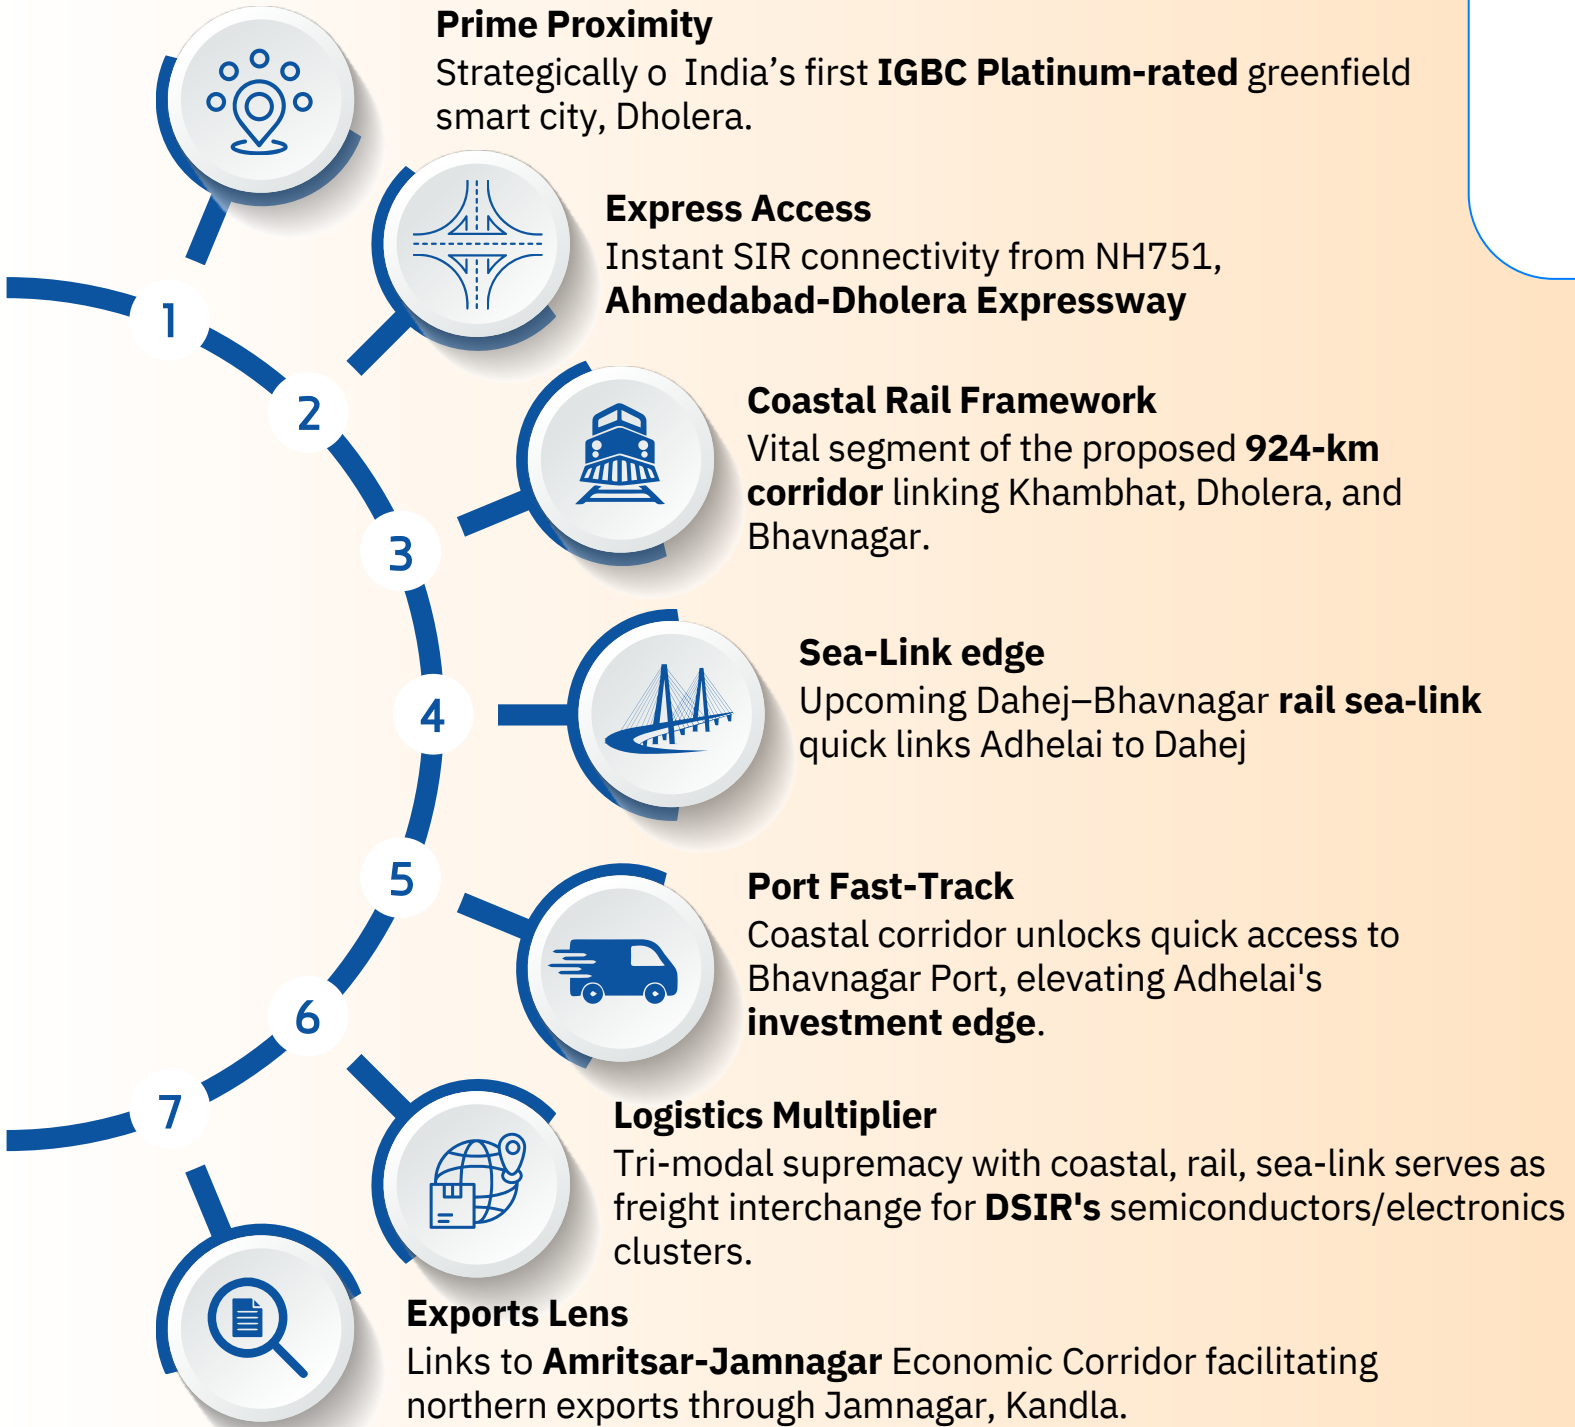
Prime Proximity
Strategically o India's first **IGBC Platinum-rated** greenfield smart city, Dholera.

Express Access
Instant SIR connectivity from NH751, **Ahmedabad-Dholera Expressway**

Coastal Rail Framework
Vital segment of the proposed **924-km corridor** linking Khambhat, Dholera, and Bhavnagar.

Sea-Link edge
Upcoming Dahej–Bhavnagar **rail sea-link** quick links Adhelai to Dahej

Port Fast-Track
Coastal corridor unlocks quick access to Bhavnagar Port, elevating Adhelai's **investment edge**.

Logistics Multiplier
Tri-modal supremacy with coastal, rail, sea-link serves as freight interchange for **DSIR's** semiconductors/electronics clusters.

Exports Lens
Links to **Amritsar-Jamnagar** Economic Corridor facilitating northern exports through Jamnagar, Kandla.

1
2
3
4
5
6
7